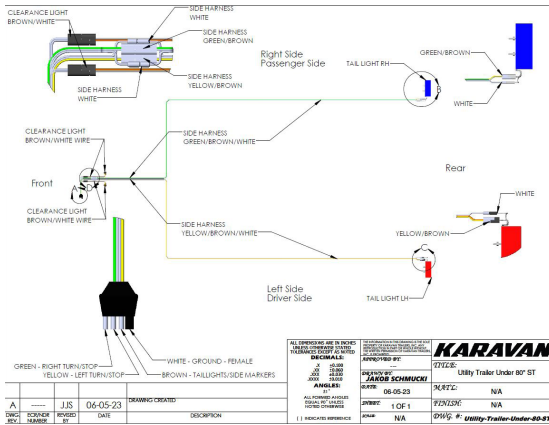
CLEARANCE LIGHT
BROWN/WHITE

SIDE HARNESS
WHITE

SIDE HARNESS
GREEN/BROWN

SIDE HARNESS
YELLOW/BROWN

SIDE HARNESS
WHITE

Right Side
Passenger Side

GREEN/BROWN

TAIL LIGHT RH

B

WHITE

CLEARANCE LIGHT
BROWN/WHITE WIRE

SIDE HARNESS
GREEN/BROWN/WHITE

Front

A

D

CLEARANCE LIGHT
BROWN/WHITE WIRE

Rear

WHITE

YELLOW/BROWN

SIDE HARNESS
YELLOW/BROWN/WHITE

C

Left Side
Driver Side

TAIL LIGHT LH

GREEN - RIGHT TURN/STOP
YELLOW - LEFT TURN/STOP

WHITE - GROUND - FEMALE
BROWN - TAILLIGHTS/SIDE MARKERS

ALL DIMENSIONS ARE IN INCHES UNLESS OTHERWISE STATED TOLERANCES EXCEPT AS NOTED
DECIMALS:
.X ±0.100
.XX ±0.050
.XXX ±0.010
.XXXX ±0.010
ANGLES:
0°
ALL FORMED ANGLES EQUAL 90° UNLESS NOTED OTHERWISE
( ) INDICATES REFERENCE

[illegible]

APPROVED BY:
DRAWN BY:
JAKOB SCHMUCKI
DATE:
06-05-23
SHEET:
1 OF 1
SCALE:
N/A

KARAVAN
TITLE:
Utility Trailer Under 80" ST
MAT'L:
N/A
FINISH:
N/A
DWG. #: Utility-Trailer-Under-80-ST

| A | ---- | JJS | 06-05-23 | DRAWING CREATED |
|---|---|---|---|---|
| DWG. REV. | ECR/ENDR NUMBER | REVISED BY | DATE | DESCRIPTION |